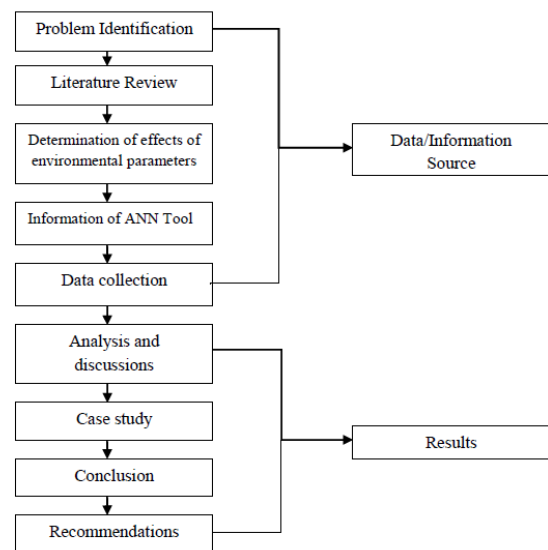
Problem Identification

Literature Review

Determination of effects of environmental parameters

Information of ANN Tool

Data collection

Data/Information Source

Analysis and discussions

Case study

Conclusion

Recommendations

Results